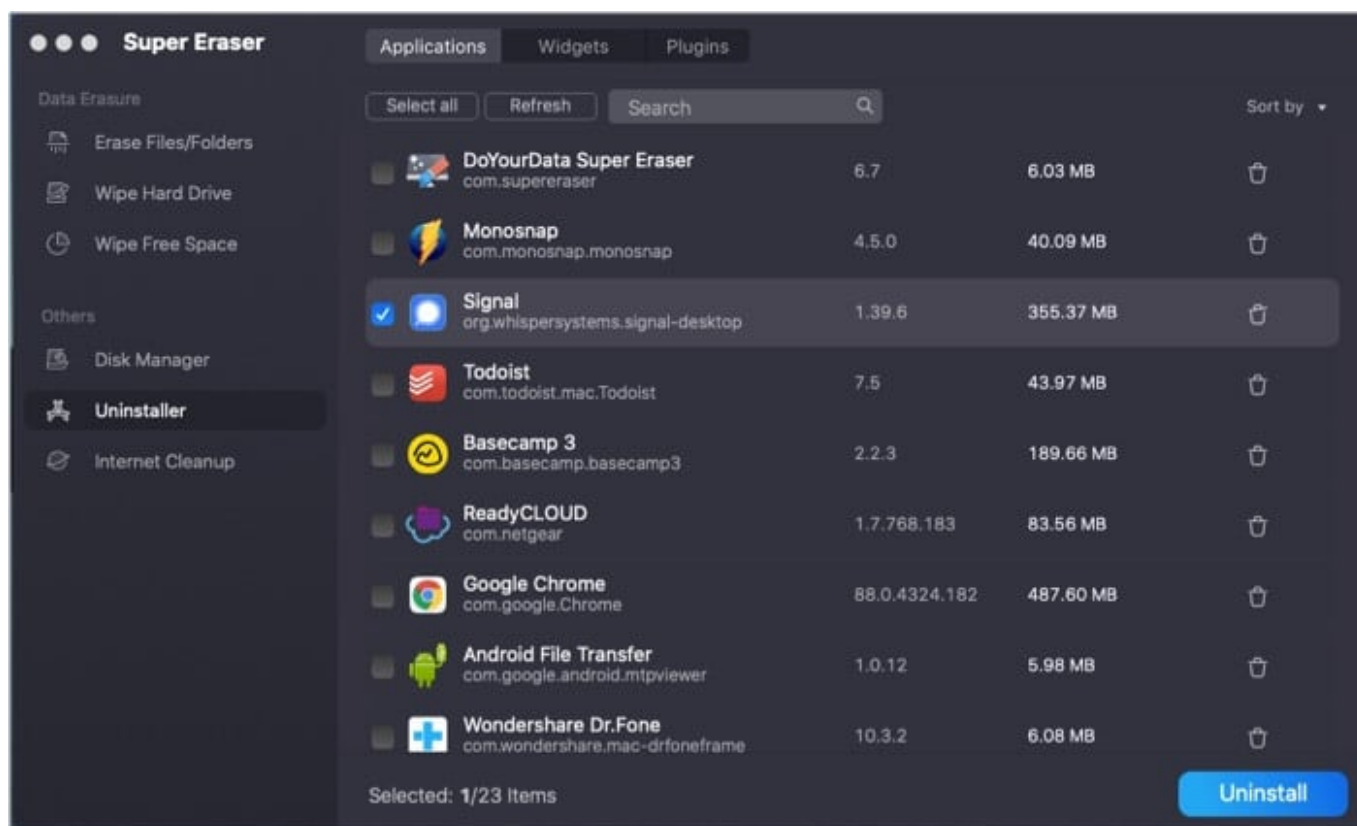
Super Eraser

Data Erasure

Erase Files/Folders

Wipe Hard Drive

Wipe Free Space

Others

Disk Manager

Uninstaller

Internet Cleanup

Applications | Widgets | Plugins

Select all | Refresh | Search

Sort by

| Name | Version | Size |
|---|---|---|
| DoYourData Super Eraser com.supereraser | 6.7 | 6.03 MB |
| Monosnap com.monosnap.monosnap | 4.5.0 | 40.09 MB |
| Signal org.whispersystems.signal-desktop | 1.39.6 | 355.37 MB |
| Todoist com.todoist.mac.Todoist | 7.5 | 43.97 MB |
| Basecamp 3 com.basecamp.basecamp3 | 2.2.3 | 189.66 MB |
| ReadyCLOUD com.netgear | 1.7.768.183 | 83.56 MB |
| Google Chrome com.google.Chrome | 88.0.4324.182 | 487.60 MB |
| Android File Transfer com.google.android.mtpviewer | 1.0.12 | 5.98 MB |
| Wondershare Dr.Fone com.wondershare.mac-drfoneframe | 10.3.2 | 6.08 MB |

Selected: 1/23 Items

Uninstall